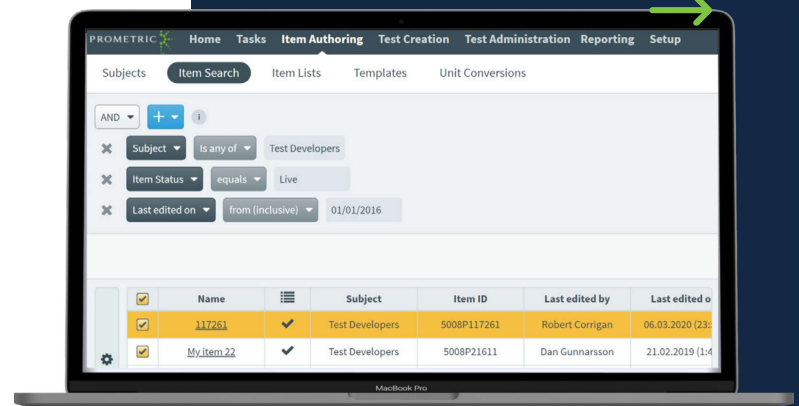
PROMETRIC Home Tasks Item Authoring Test Creation Test Administration Reporting Setup

Subjects Item Search Item Lists Templates Unit Conversions

AND + i

Subject Is any of Test Developers

Item Status equals Live

Last edited on from (inclusive) 01/01/2016

| | Name | | Subject | Item ID | Last edited by | Last edited o |
|---|---|---|---|---|---|---|
| ☑ | 117261 | ✔ | Test Developers | 5008P117261 | Robert Corrigan | 06.03.2020 (23: |
| ☑ | My item 22 | ✔ | Test Developers | 5008P21611 | Dan Gunnarsson | 21.02.2019 (1:4 |

MacBook Pro